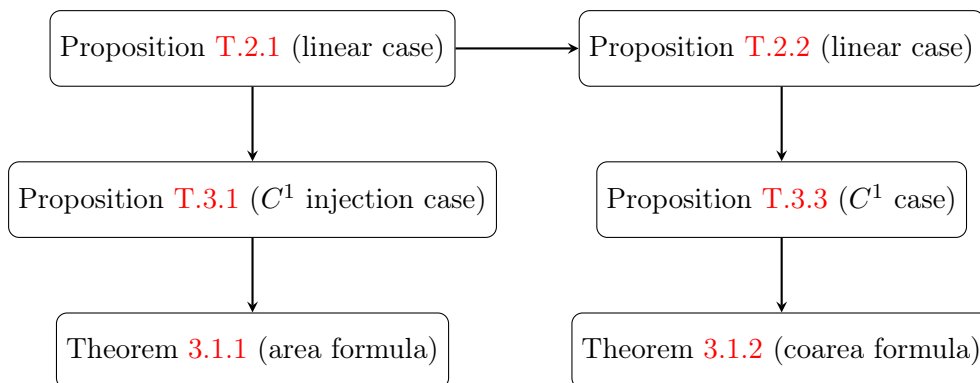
Proposition T.2.1 (linear case)

Proposition T.2.2 (linear case)

Proposition T.3.1 ($C^1$ injection case)

Proposition T.3.3 ($C^1$ case)

Theorem 3.1.1 (area formula)

Theorem 3.1.2 (coarea formula)